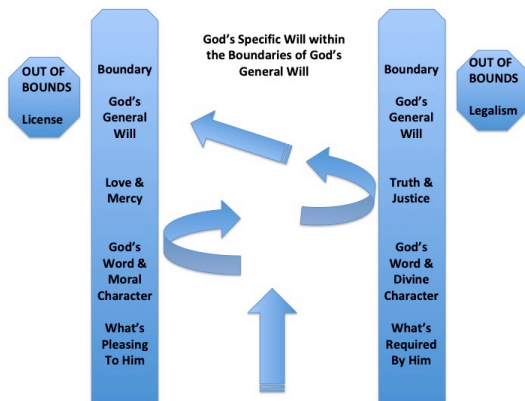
OUT OF BOUNDS

License

Boundary

God's General Will

Love & Mercy

God's Word & Moral Character

What's Pleasing To Him

God's Specific Will within the Boundaries of God's General Will

Boundary

God's General Will

Truth & Justice

God's Word & Divine Character

What's Required By Him

OUT OF BOUNDS

Legalism